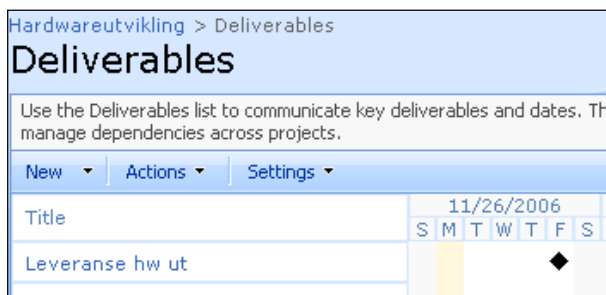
Hardwareutvikling > Deliverables

Deliverables

Use the Deliverables list to communicate key deliverables and dates. Th manage dependencies across projects.

New ▾ Actions ▾ Settings ▾

| Title | 11/26/2006 S M T W T F S |
|---|---|
| Leveranse hw ut | ◆ |